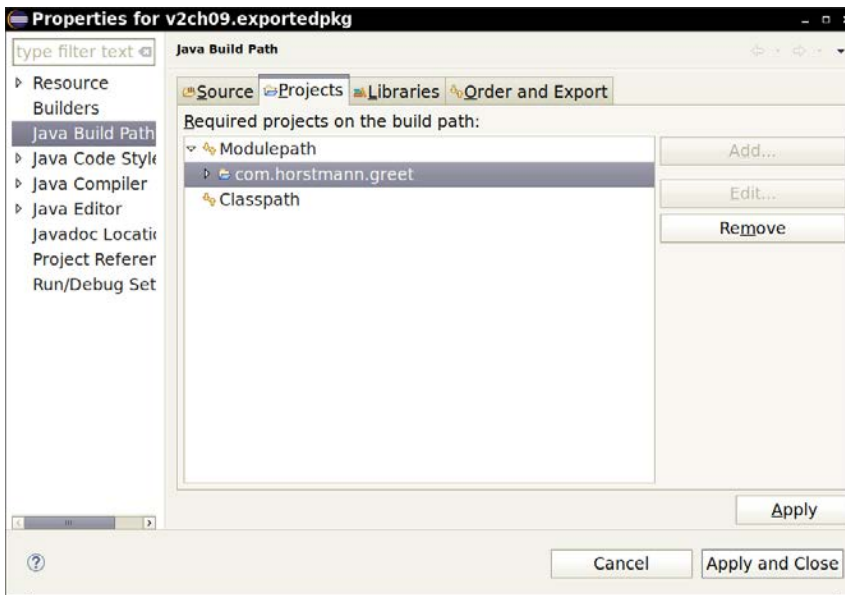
Properties for v2ch09.exportedpkg

type filter text

Resource
Builders
Java Build Path
Java Code Style
Java Compiler
Java Editor
Javadoc Locati
Project Referer
Run/Debug Set

Java Build Path

Source Projects Libraries Order and Export

Required projects on the build path:

Modulepath
com.horstmann.greet
Classpath

Add...
Edit...
Remove

Apply

Cancel
Apply and Close